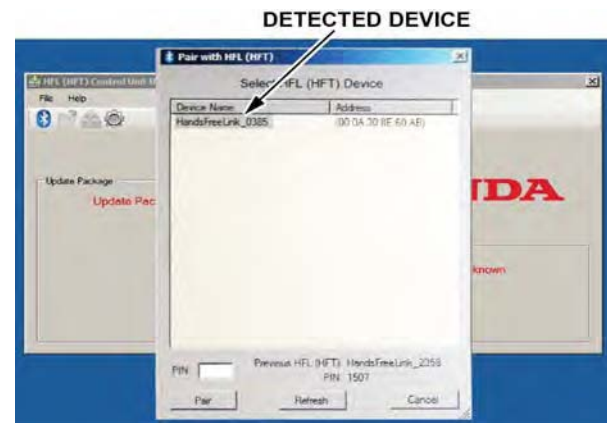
DETECTED DEVICE

HFL (HFT) Control Unit U

File Help

Update Package

Update Pac

Pair with HFL (HFT)

Select HFL (HFT) Device

| Device Name | Address |
|---|---|
| HandsFreeLink_0385 | (00 0A 30 8E 60 AB) |

PIN

Previous HFL (HFT): HandsFreeLink_2358

PIN: 1507

Pair

Refresh

Cancel

IDA

known